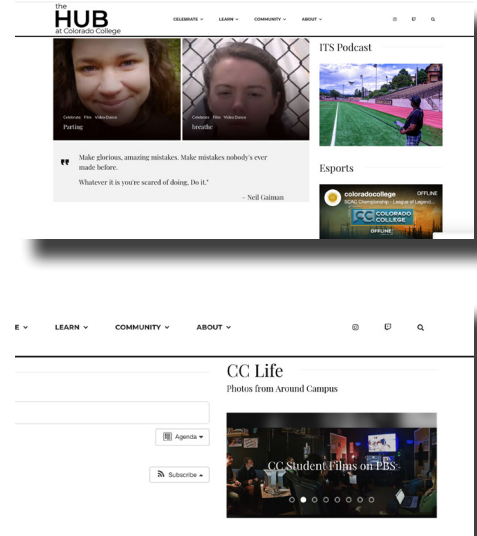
the
HUB
at Colorado College

CELEBRATE ∨ LEARN ∨ COMMUNITY ∨ ABOUT ∨

Celebrate Film Video Dance
Parting

Celebrate Film Video Dance
breathe

Make glorious, amazing mistakes. Make mistakes nobody's ever made before.

Whatever it is you're scared of doing, Do it."

– Neil Gaiman

ITS Podcast

Esports

coloradocollege OFFLINE
SCAC Championship - League of Legend...
COLORADO COLLEGE
OFFLINE

E ∨ LEARN ∨ COMMUNITY ∨ ABOUT ∨

CC Life
Photos from Around Campus

Agenda ▾

Subscribe ▴

CC Student Films on PBS